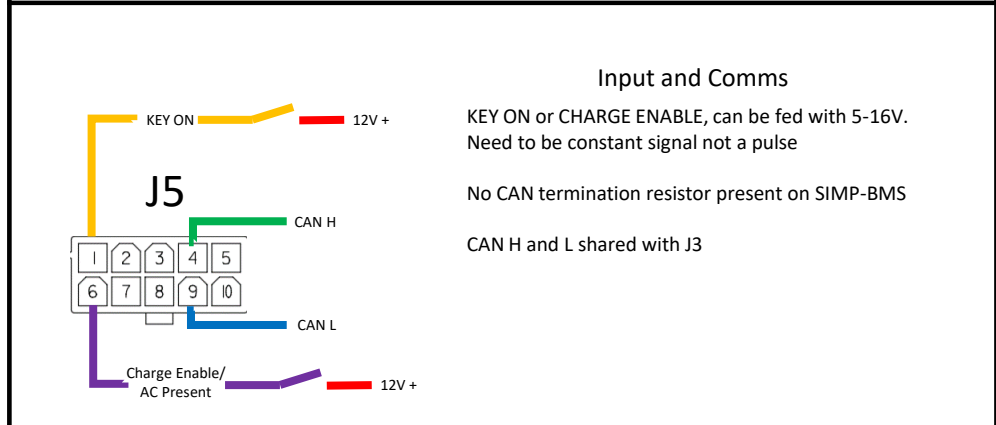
KEY ON

12V +

J5

CAN H

| 1 | 2 | 3 | 4 | 5 |
|---|---|---|---|---|
| 6 | 7 | 8 | 9 | 10 |

CAN L

Charge Enable/ AC Present

12V +

Input and Comms

KEY ON or CHARGE ENABLE, can be fed with 5-16V. Need to be constant signal not a pulse

No CAN termination resistor present on SIMP-BMS

CAN H and L shared with J3